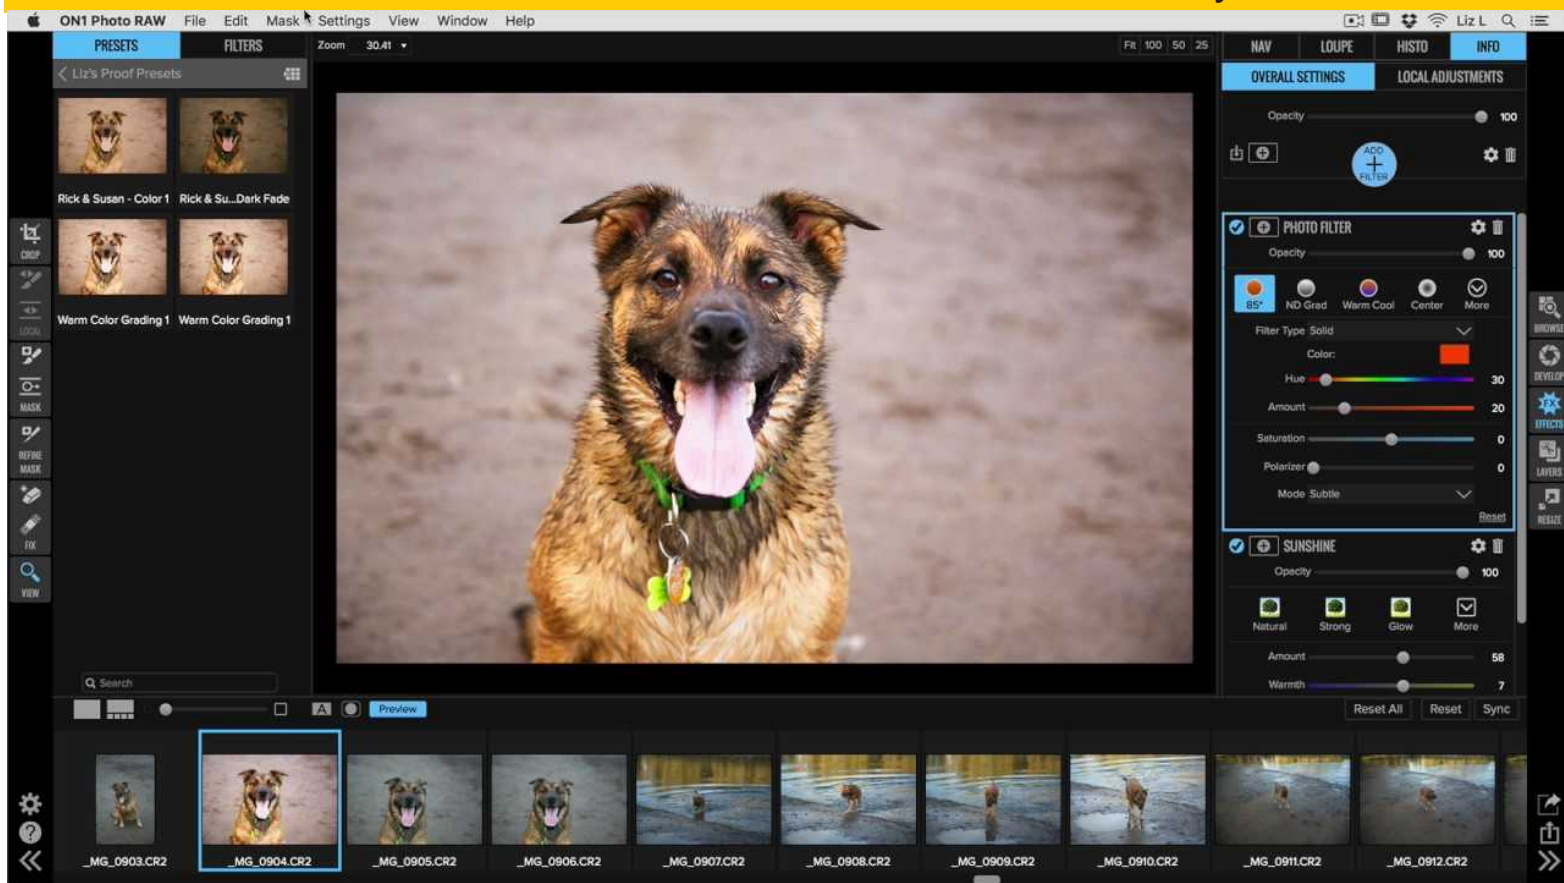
ON1 Photo RAW File Edit Mask Settings View Window Help
Liz L

PRESETS FILTERS
Zoom 30.41
Fit 100 50 25
NAV LOUPE HISTO INFO
OVERALL SETTINGS LOCAL ADJUSTMENTS

Liz's Proof Presets
Rick & Susan - Color 1 Rick & Su...Dark Fade
Warm Color Grading 1 Warm Color Grading 1

CROP
LOCAL
MASK
REFINE MASK
FIX
VIEW

Opacity 100
ADD FILTER

PHOTO FILTER
Opacity 100
85° ND Grad Warm Cool Center More
Filter Type Solid
Color:
Hue 30
Amount 20
Saturation 0
Polarizer 0
Mode Subtle
Reset

SUNSHINE
Opacity 100
Natural Strong Glow More
Amount 58
Warmth 7

BROWSE
DEVELOP
EFFECTS
LAYERS
RESIZE

Search
Preview
Reset All Reset Sync

_MG_0903.CR2 _MG_0904.CR2 _MG_0905.CR2 _MG_0906.CR2 _MG_0907.CR2 _MG_0908.CR2 _MG_0909.CR2 _MG_0910.CR2 _MG_0911.CR2 _MG_0912.CR2